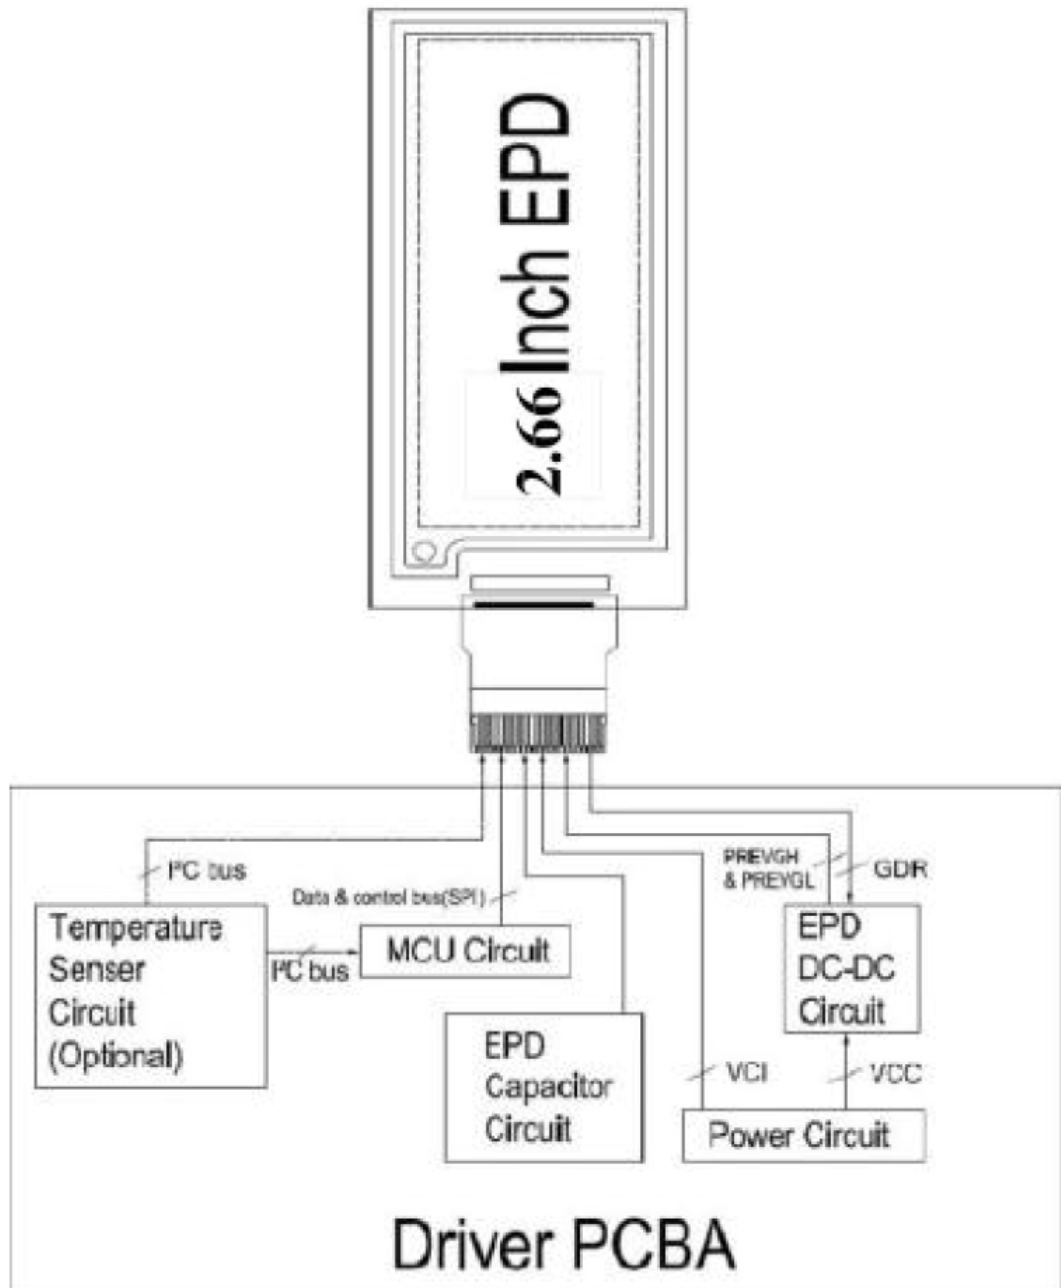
2.66 Inch EPD

I²C bus

Data & control bus(SPI)

PREVGH & PREVGL

GDR

Temperature Senser Circuit (Optional)

I²C bus

MCU Circuit

EPD DC-DC Circuit

EPD Capacitor Circuit

VCI

VCC

Power Circuit

Driver PCBA